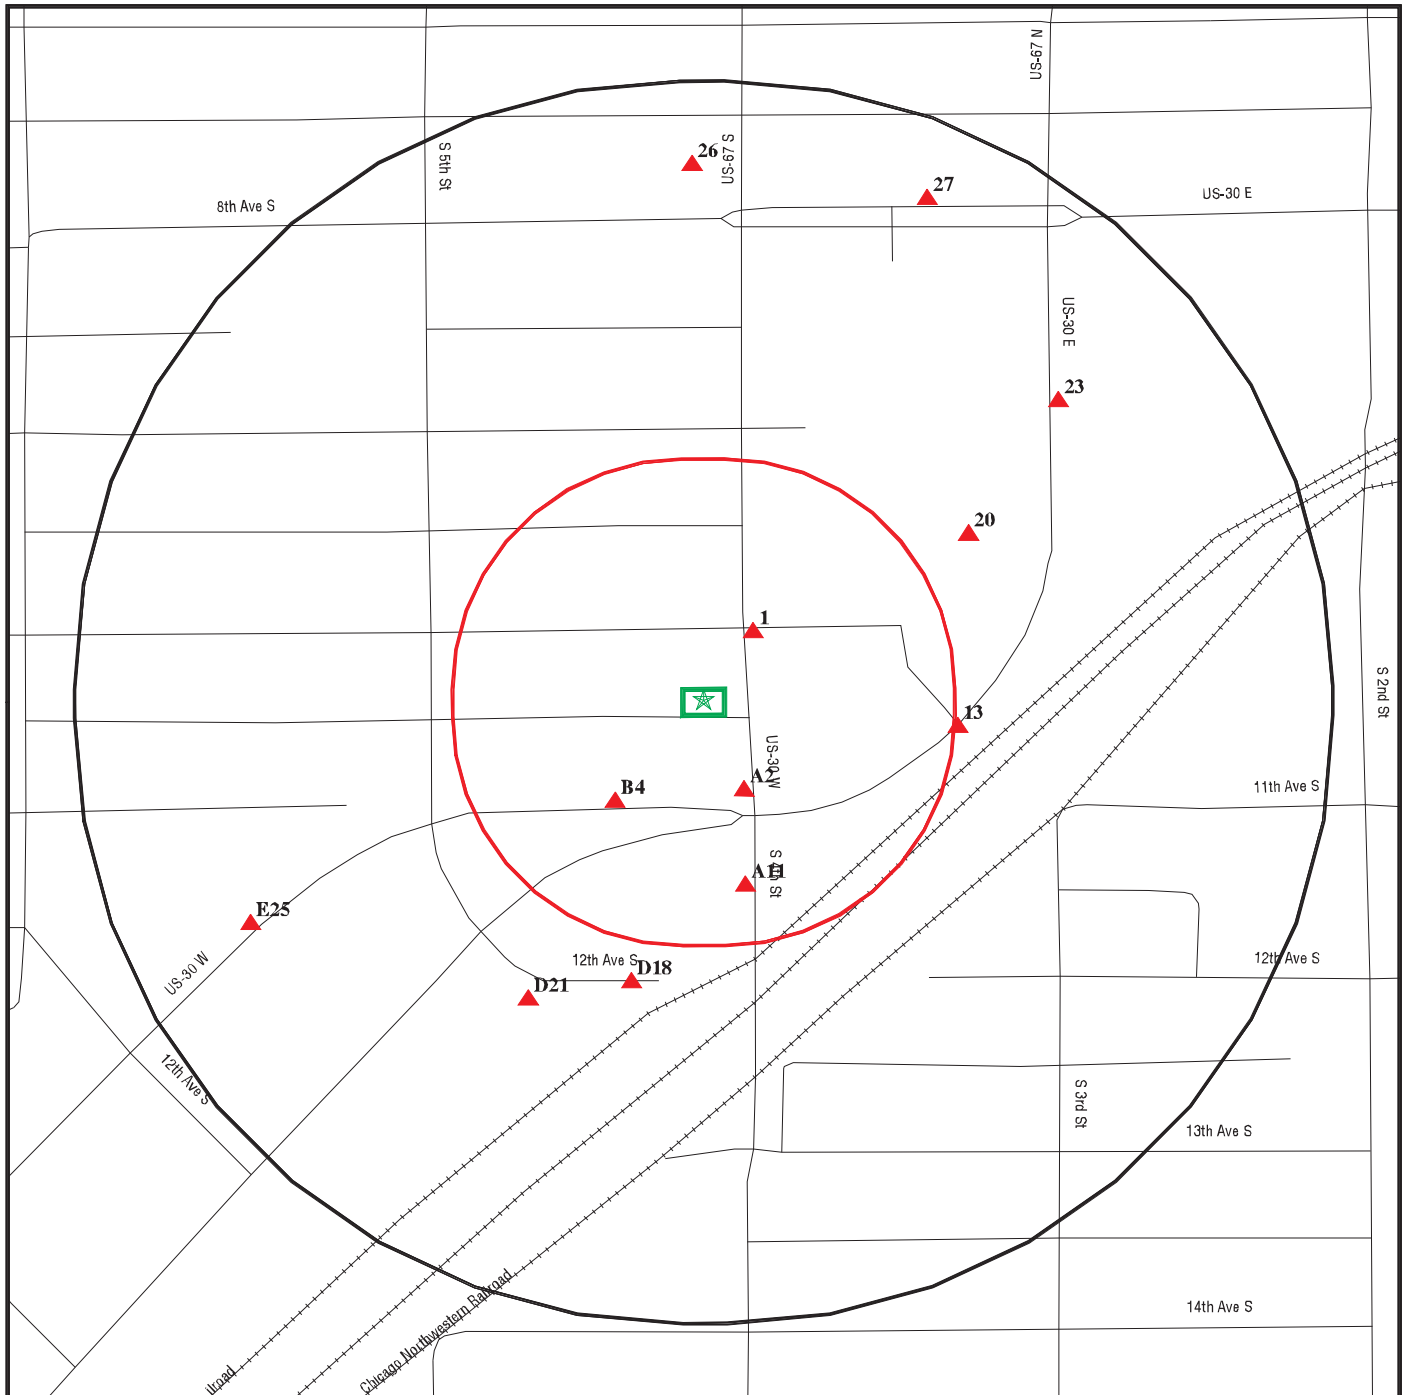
US-67 N
26
US-67 S
S 5th St
27
8th Ave S
US-30 E
US-30 E
23
20
1
13
US-30 W
A2
B4
11th Ave S
S 4th St
A11
E25
12th Ave S
D18
12th Ave S
D21
US-30 W
12th Ave S
S 3rd St
13th Ave S
S 2nd St
14th Ave S
Chicago Northwestern Railroad
ilroad